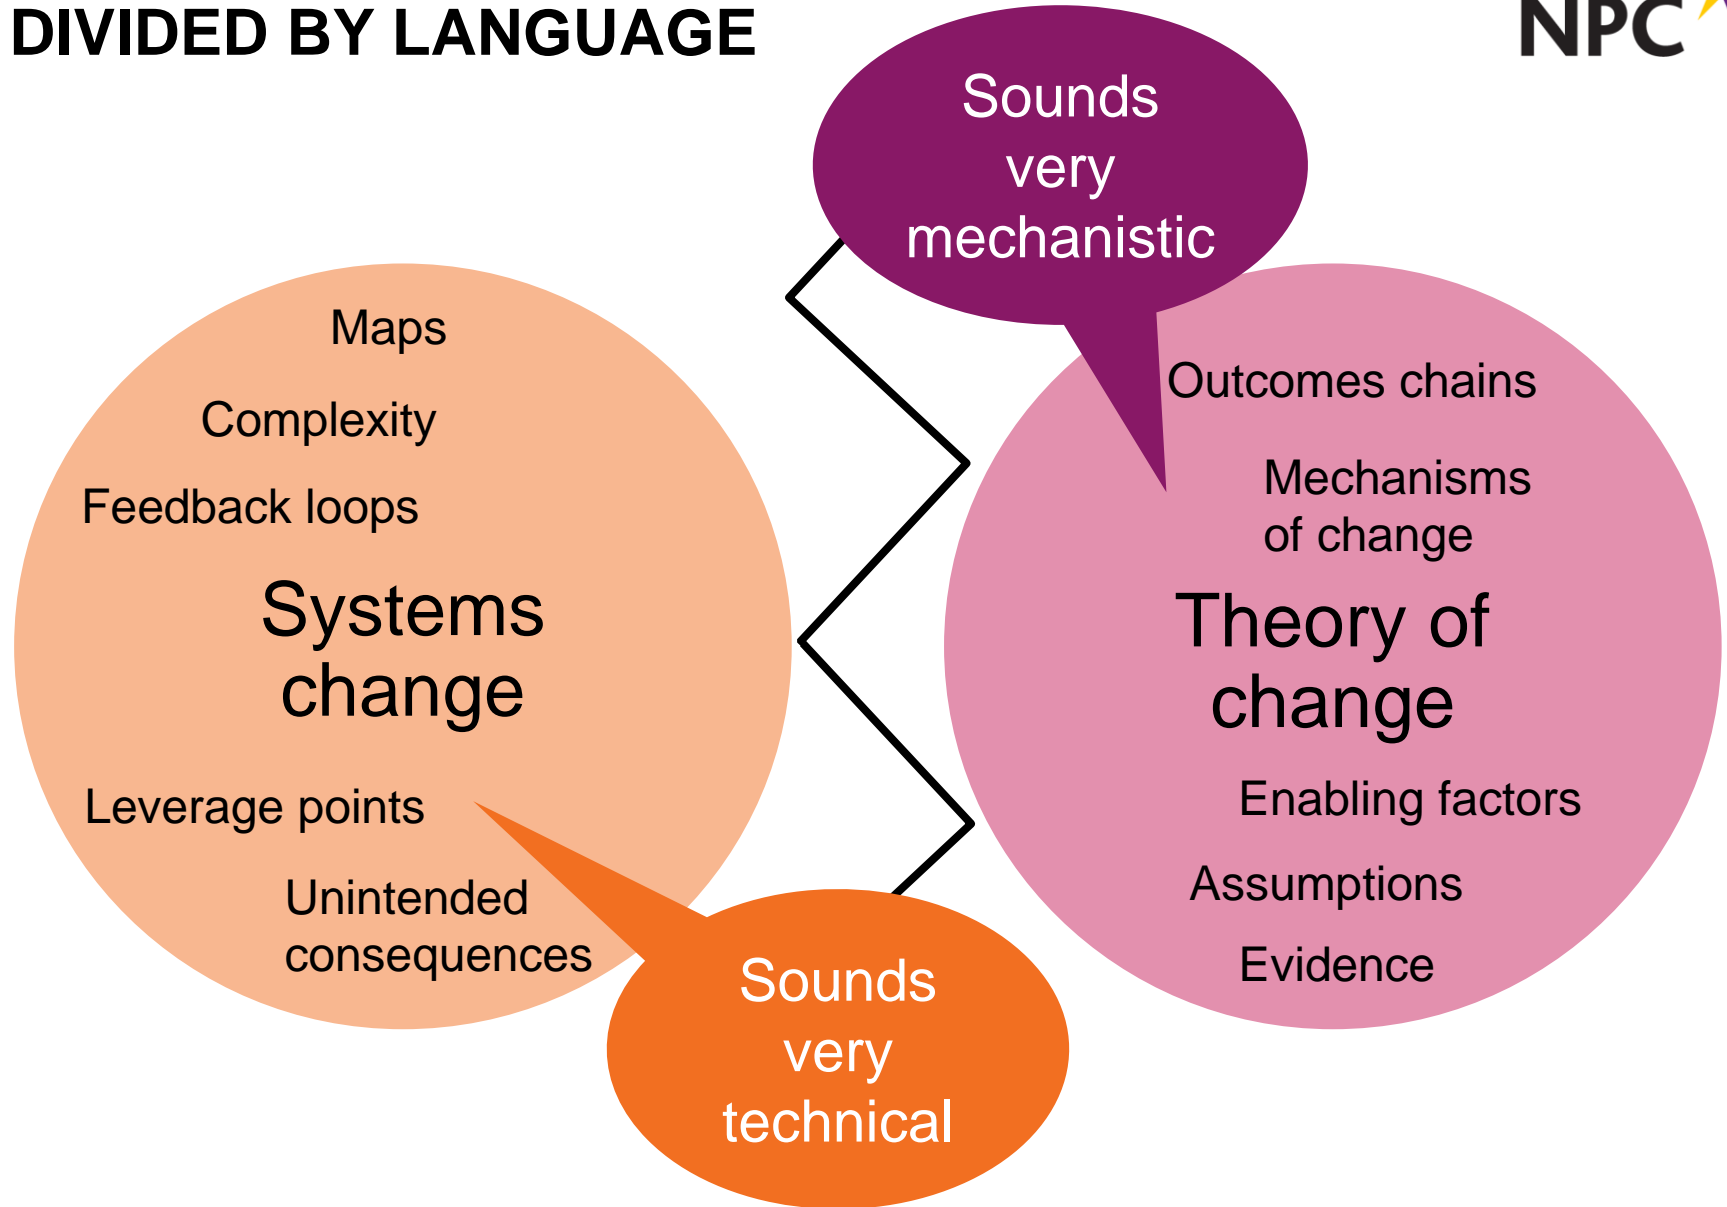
DIVIDED BY LANGUAGE

NPC

Sounds very mechanistic

Maps

Complexity

Feedback loops

Systems change

Leverage points

Unintended consequences

Outcomes chains

Mechanisms of change

Theory of change

Enabling factors

Assumptions

Evidence

Sounds very technical